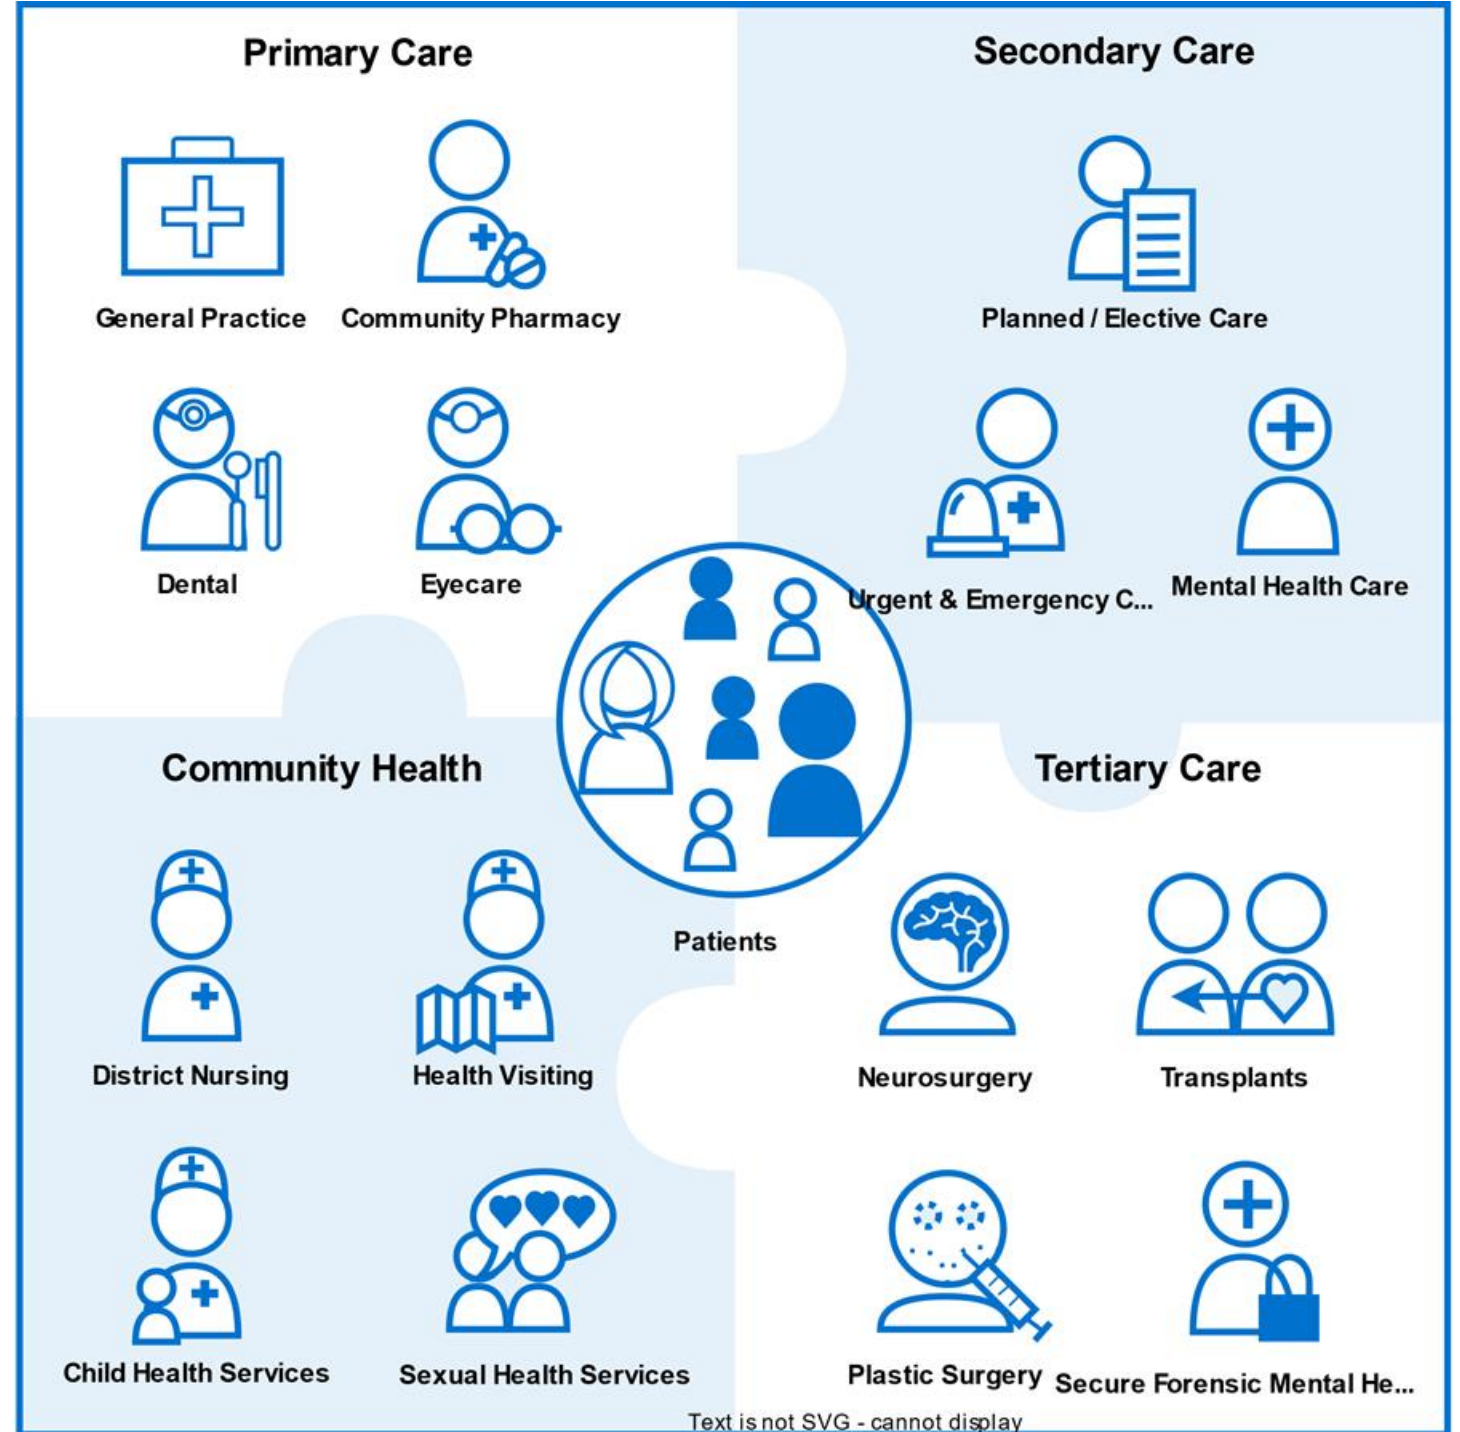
Primary Care

General Practice

Community Pharmacy

Dental

Eyecare

Secondary Care

Planned / Elective Care

Urgent & Emergency C...

Mental Health Care

Patients

Community Health

District Nursing

Health Visiting

Child Health Services

Sexual Health Services

Tertiary Care

Neurosurgery

Transplants

Plastic Surgery

Secure Forensic Mental He...

Text is not SVG - cannot display